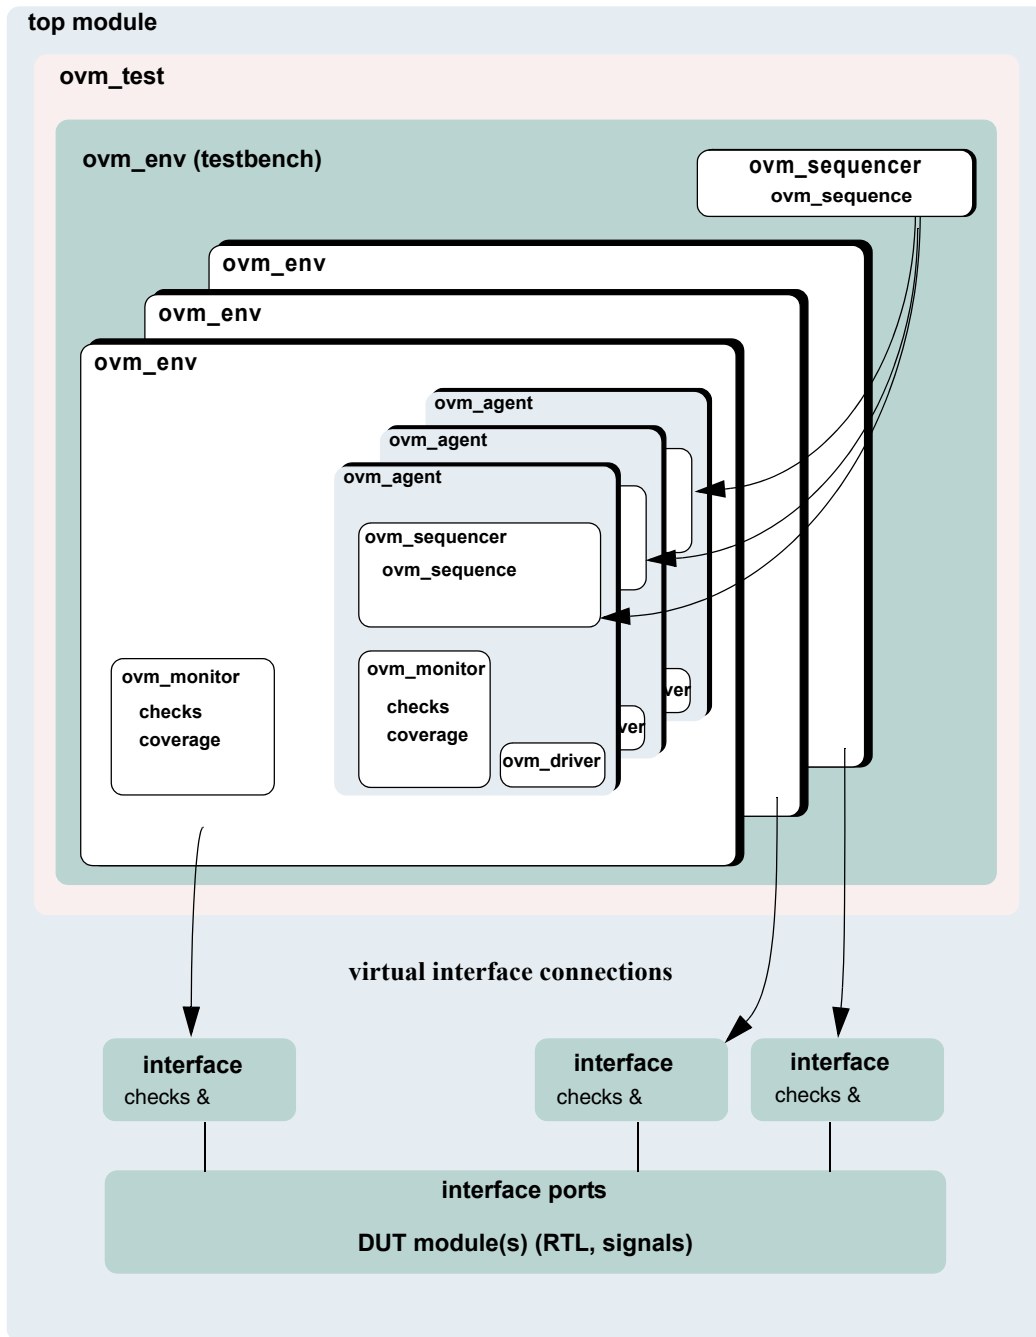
top module

ovm_test

ovm_env (testbench)

ovm_sequencer
ovm_sequence

ovm_env

ovm_env

ovm_env

ovm_agent

ovm_agent

ovm_agent

ovm_sequencer
ovm_sequence

ovm_monitor
checks
coverage

ovm_monitor
checks
coverage

ovm_driver

ver

ver

virtual interface connections

interface
checks &

interface
checks &

interface
checks &

interface ports

DUT module(s) (RTL, signals)